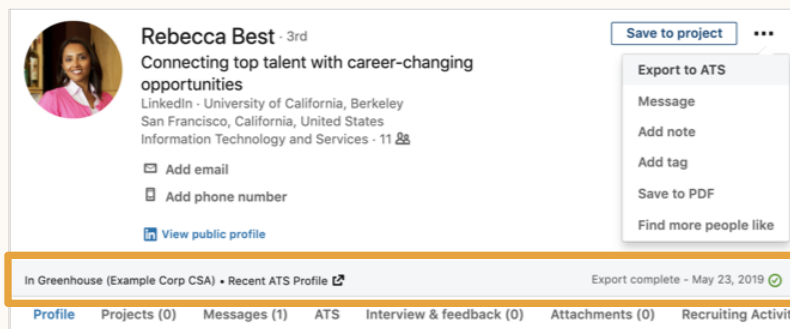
Rebecca Best · 3rd

Connecting top talent with career-changing opportunities

LinkedIn · University of California, Berkeley
San Francisco, California, United States
Information Technology and Services · 11

Add email

Add phone number

View public profile

Save to project

...

Export to ATS

Message

Add note

Add tag

Save to PDF

Find more people like

In Greenhouse (Example Corp CSA) • Recent ATS Profile

Export complete - May 23, 2019

Profile Projects (0) Messages (1) ATS Interview & feedback (0) Attachments (0) Recruiting Activit